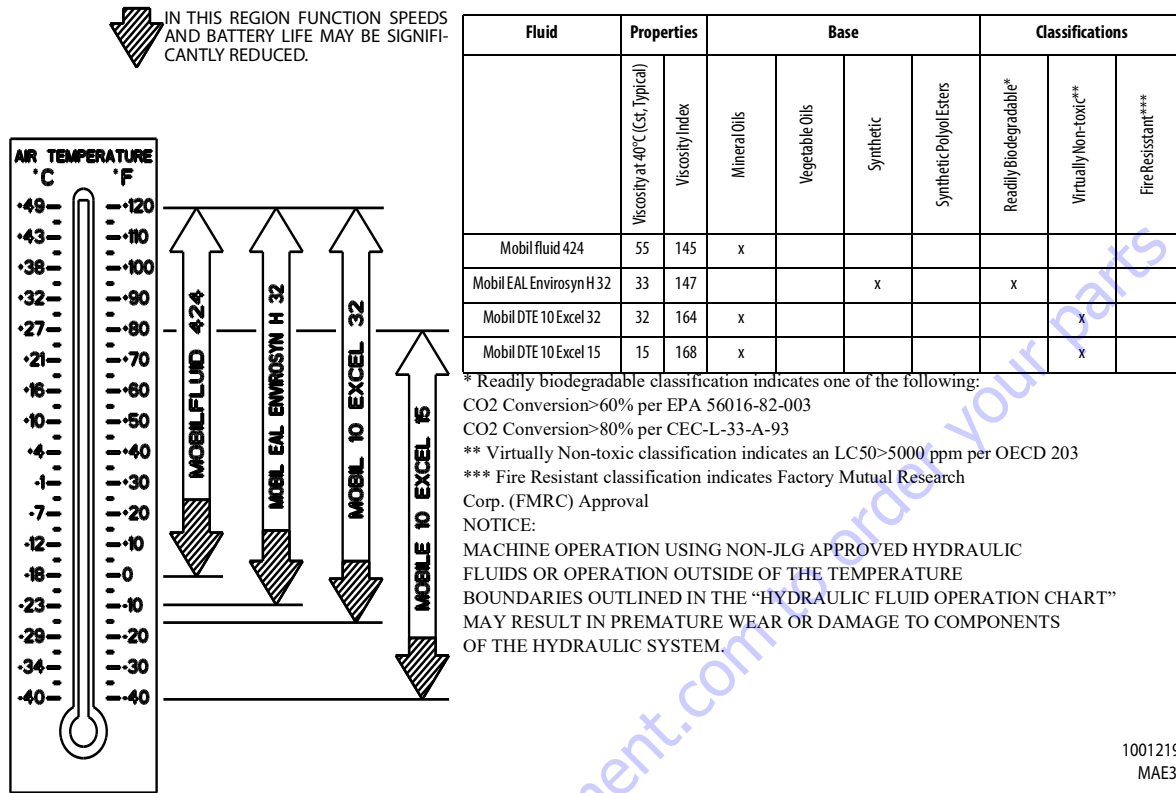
IN THIS REGION FUNCTION SPEEDS AND BATTERY LIFE MAY BE SIGNIFICANTLY REDUCED.

AIR TEMPERATURE
°C °F
+49 +120
+43 +110
+38 +100
+32 +90
+27 +80
+21 +70
+16 +60
+10 +50
+4 +40
-1 +30
-7 +20
-12 +10
-18 0
-23 -10
-29 -20
-34 -30
-40 -40

MOBILFLUID 424
MOBIL EAL ENVIROSYN H 32
MOBIL 10 EXCEL 32
MOBILE 10 EXCEL 15

| Fluid | Properties | | Base | | | | Classifications | | |
|---|---|---|---|---|---|---|---|---|---|
| | Viscosity at 40°C (Cst, Typical) | Viscosity Index | Mineral Oils | Vegetable Oils | Synthetic | Synthetic Polyol Esters | Readily Biodegradable* | Virtually Non-toxic** | Fire Resisstant*** |
| Mobil fluid 424 | 55 | 145 | x | | | | | | |
| Mobil EAL Envirosyn H 32 | 33 | 147 | | | x | | x | | |
| Mobil DTE 10 Excel 32 | 32 | 164 | x | | | | | x | |
| Mobil DTE 10 Excel 15 | 15 | 168 | x | | | | | x | |

* Readily biodegradable classification indicates one of the following:
CO2 Conversion>60% per EPA 56016-82-003
CO2 Conversion>80% per CEC-L-33-A-93
** Virtually Non-toxic classification indicates an LC50>5000 ppm per OECD 203
*** Fire Resistant classification indicates Factory Mutual Research Corp. (FMRC) Approval
NOTICE:
MACHINE OPERATION USING NON-JLG APPROVED HYDRAULIC FLUIDS OR OPERATION OUTSIDE OF THE TEMPERATURE BOUNDARIES OUTLINED IN THE “HYDRAULIC FLUID OPERATION CHART” MAY RESULT IN PREMATURE WEAR OR DAMAGE TO COMPONENTS OF THE HYDRAULIC SYSTEM.

100121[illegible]
MAE3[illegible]